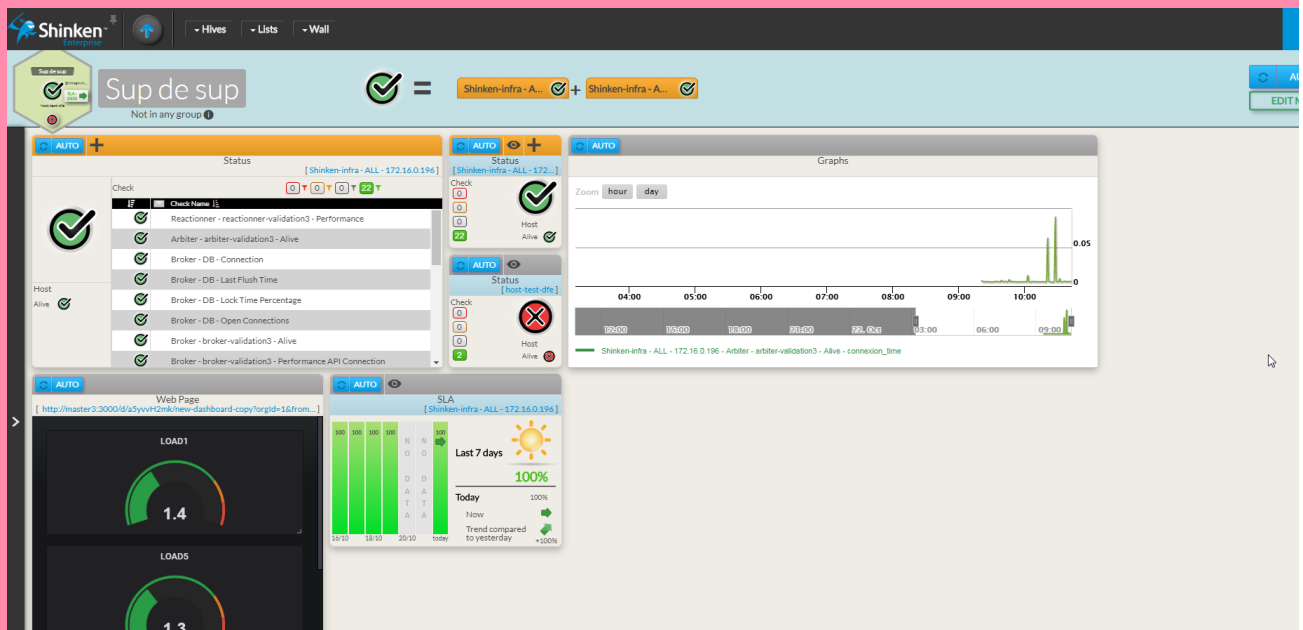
Shinken Enterprise

Hives Lists Wall

Sup de sup

Sup de sup
Not in any group

=

Shinken-infra - A... + Shinken-infra - A...

AL
EDIT M

AUTO
Status
[ Shinken-infra - ALL - 172.16.0.196 ]
Check
0 0 0 22
Check Name
Reactionner - reactionner-validation3 - Performance
Arbiter - arbiter-validation3 - Alive
Broker - DB - Connection
Broker - DB - Last Flush Time
Broker - DB - Lock Time Percentage
Broker - DB - Open Connections
Broker - broker-validation3 - Alive
Broker - broker-validation3 - Performance API Connection
Host
Alive

AUTO
Status
[ Shinken-infra - ALL - 172...
Check
0
0
0
22
Host
Alive

AUTO
Status
[ host-test-dfe ]
Check
0
0
0
2
Host
Alive

AUTO
Graphs
Zoom hour day
0.05
0
04:00 05:00 06:00 07:00 08:00 09:00 10:00
12:00 18:00 18:00 21:00 22. Oct 03:00 06:00 09:00
Shinken-infra - ALL - 172.16.0.196 - Arbiter - arbiter-validation3 - Alive - connexion_time

AUTO
Web Page
[ http://master3:3000/d/a5yvvH2mk/new-dashboard-copy?orgId=1&from... ]
LOAD1
1.4
LOAD5
1.3

AUTO
SLA
[ Shinken-infra - ALL - 172.16.0.196 ]
100 100 100 100 NO DATA NO DATA 100
16/10 18/10 20/10 today
Last 7 days
100%
Today 100%
Now
Trend compared to yesterday +100%